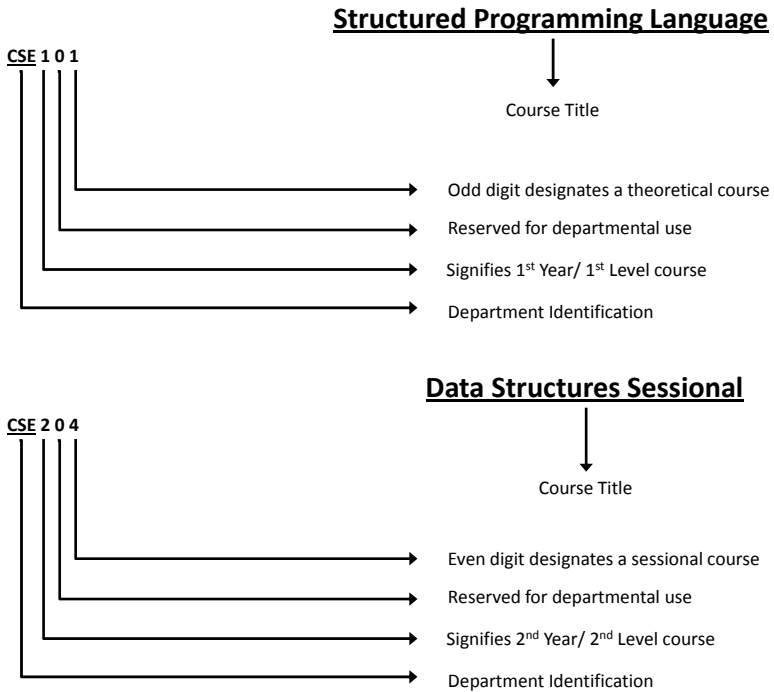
**Structured Programming Language**

CSE 1 0 1

Course Title

Odd digit designates a theoretical course

Reserved for departmental use

Signifies 1$^{st}$ Year/ 1$^{st}$ Level course

Department Identification

**Data Structures Sessional**

CSE 2 0 4

Course Title

Even digit designates a sessional course

Reserved for departmental use

Signifies 2$^{nd}$ Year/ 2$^{nd}$ Level course

Department Identification